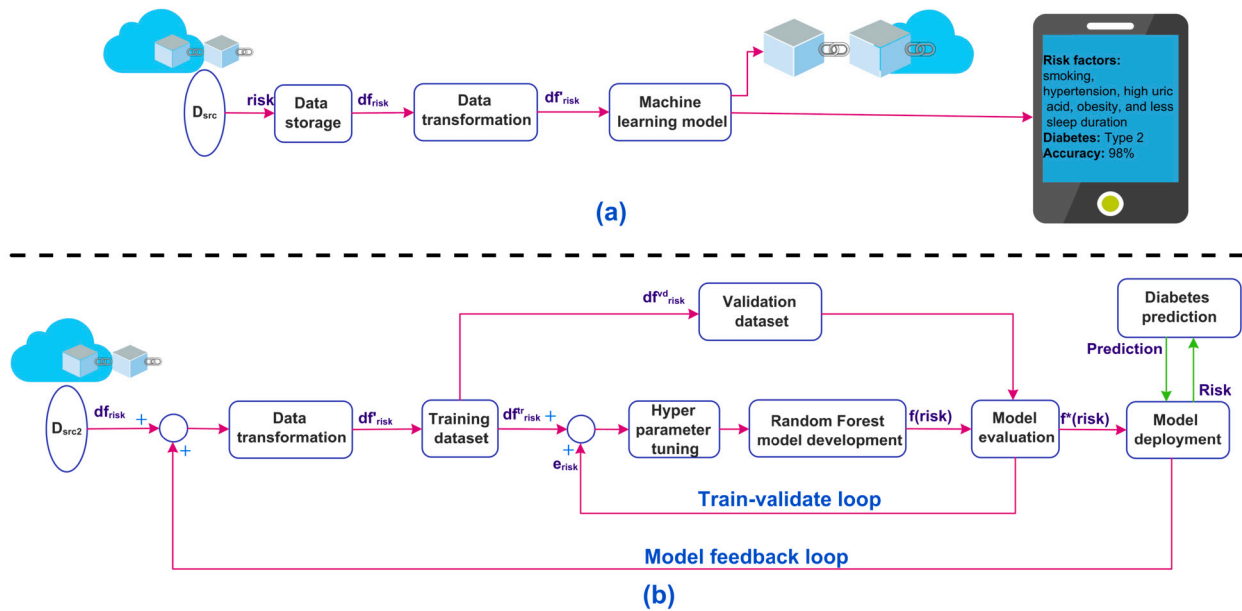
$D_{src}$

risk

Data storage

$df_{risk}$

Data transformation

$df'_{risk}$

Machine learning model

Risk factors: smoking, hypertension, high uric acid, obesity, and less sleep duration
Diabetes: Type 2
Accuracy: 98%

(a)

$D_{src2}$

$df_{risk}$ +

+

Data transformation

$df'_{risk}$

Training dataset

$df^{vd}_{risk}$

Validation dataset

$df^{tr}_{risk}$ +

+

$e_{risk}$

Hyper parameter tuning

Random Forest model development

f(risk)

Model evaluation

f*(risk)

Model deployment

Diabetes prediction

Prediction

Risk

Train-validate loop

Model feedback loop

(b)